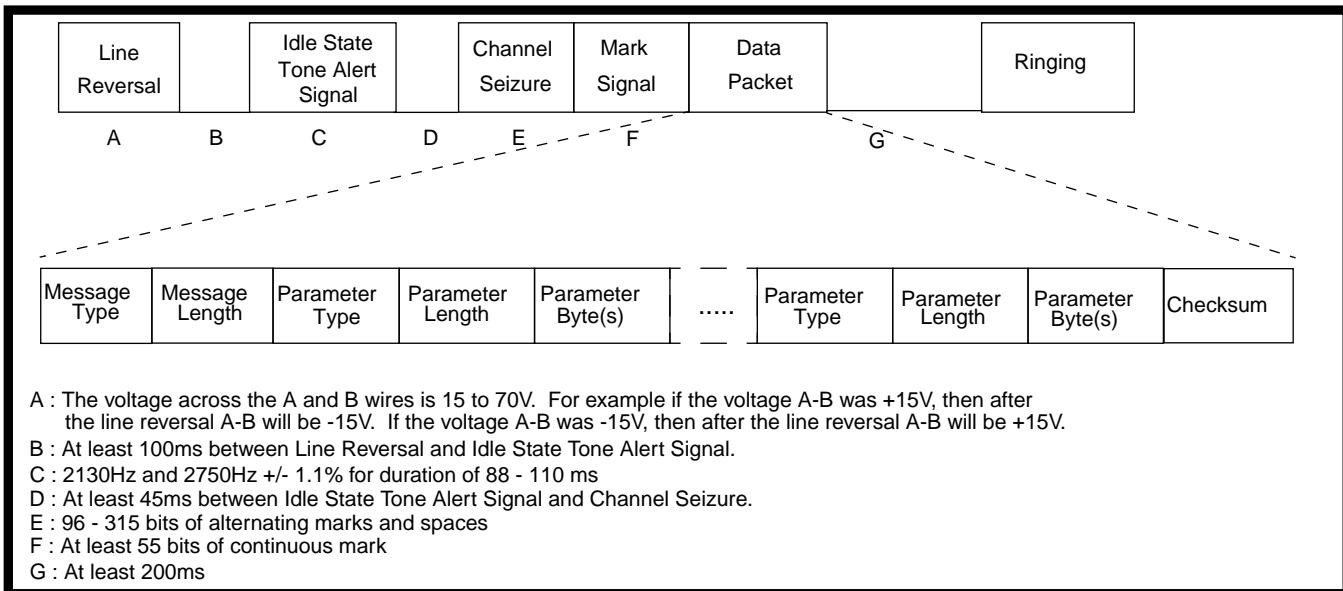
Line Reversal

Idle State Tone Alert Signal

Channel Seizure

Mark Signal

Data Packet

Ringing

A B C D E F G

Message Type

Message Length

Parameter Type

Parameter Length

Parameter Byte(s)

.....

Parameter Type

Parameter Length

Parameter Byte(s)

Checksum

A : The voltage across the A and B wires is 15 to 70V. For example if the voltage A-B was +15V, then after the line reversal A-B will be -15V. If the voltage A-B was -15V, then after the line reversal A-B will be +15V.

B : At least 100ms between Line Reversal and Idle State Tone Alert Signal.

C : 2130Hz and 2750Hz +/- 1.1% for duration of 88 - 110 ms

D : At least 45ms between Idle State Tone Alert Signal and Channel Seizure.

E : 96 - 315 bits of alternating marks and spaces

F : At least 55 bits of continuous mark

G : At least 200ms